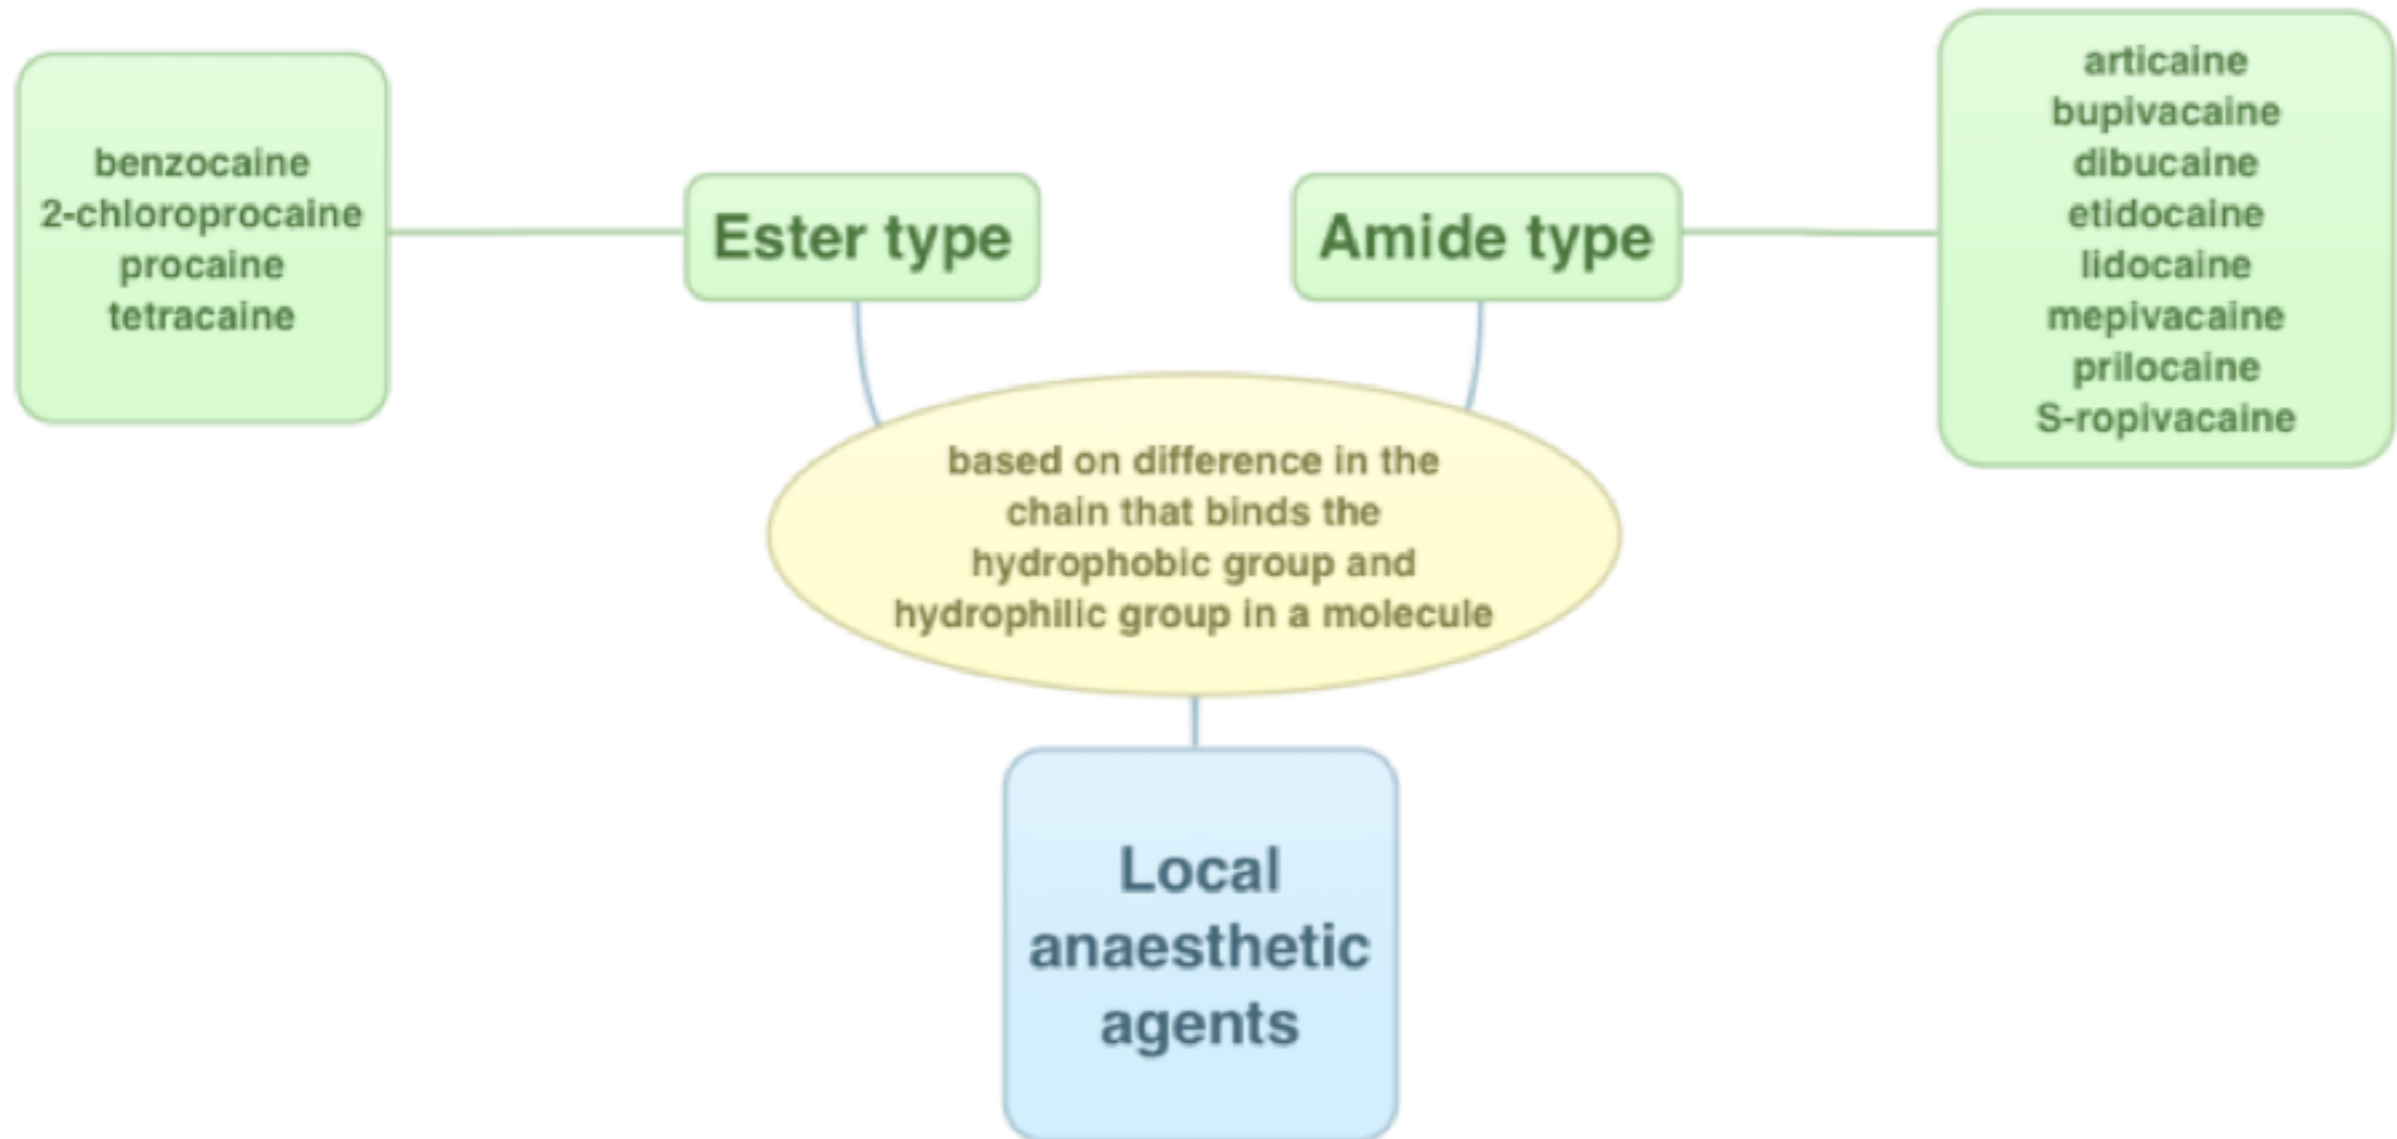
benzocaine
2-chloroprocaine
procaine
tetracaine

Ester type

Amide type

articaine
bupivacaine
dibucaine
etidocaine
lidocaine
mepivacaine
prilocaine
S-ropivacaine

based on difference in the chain that binds the hydrophobic group and hydrophilic group in a molecule

Local anaesthetic agents